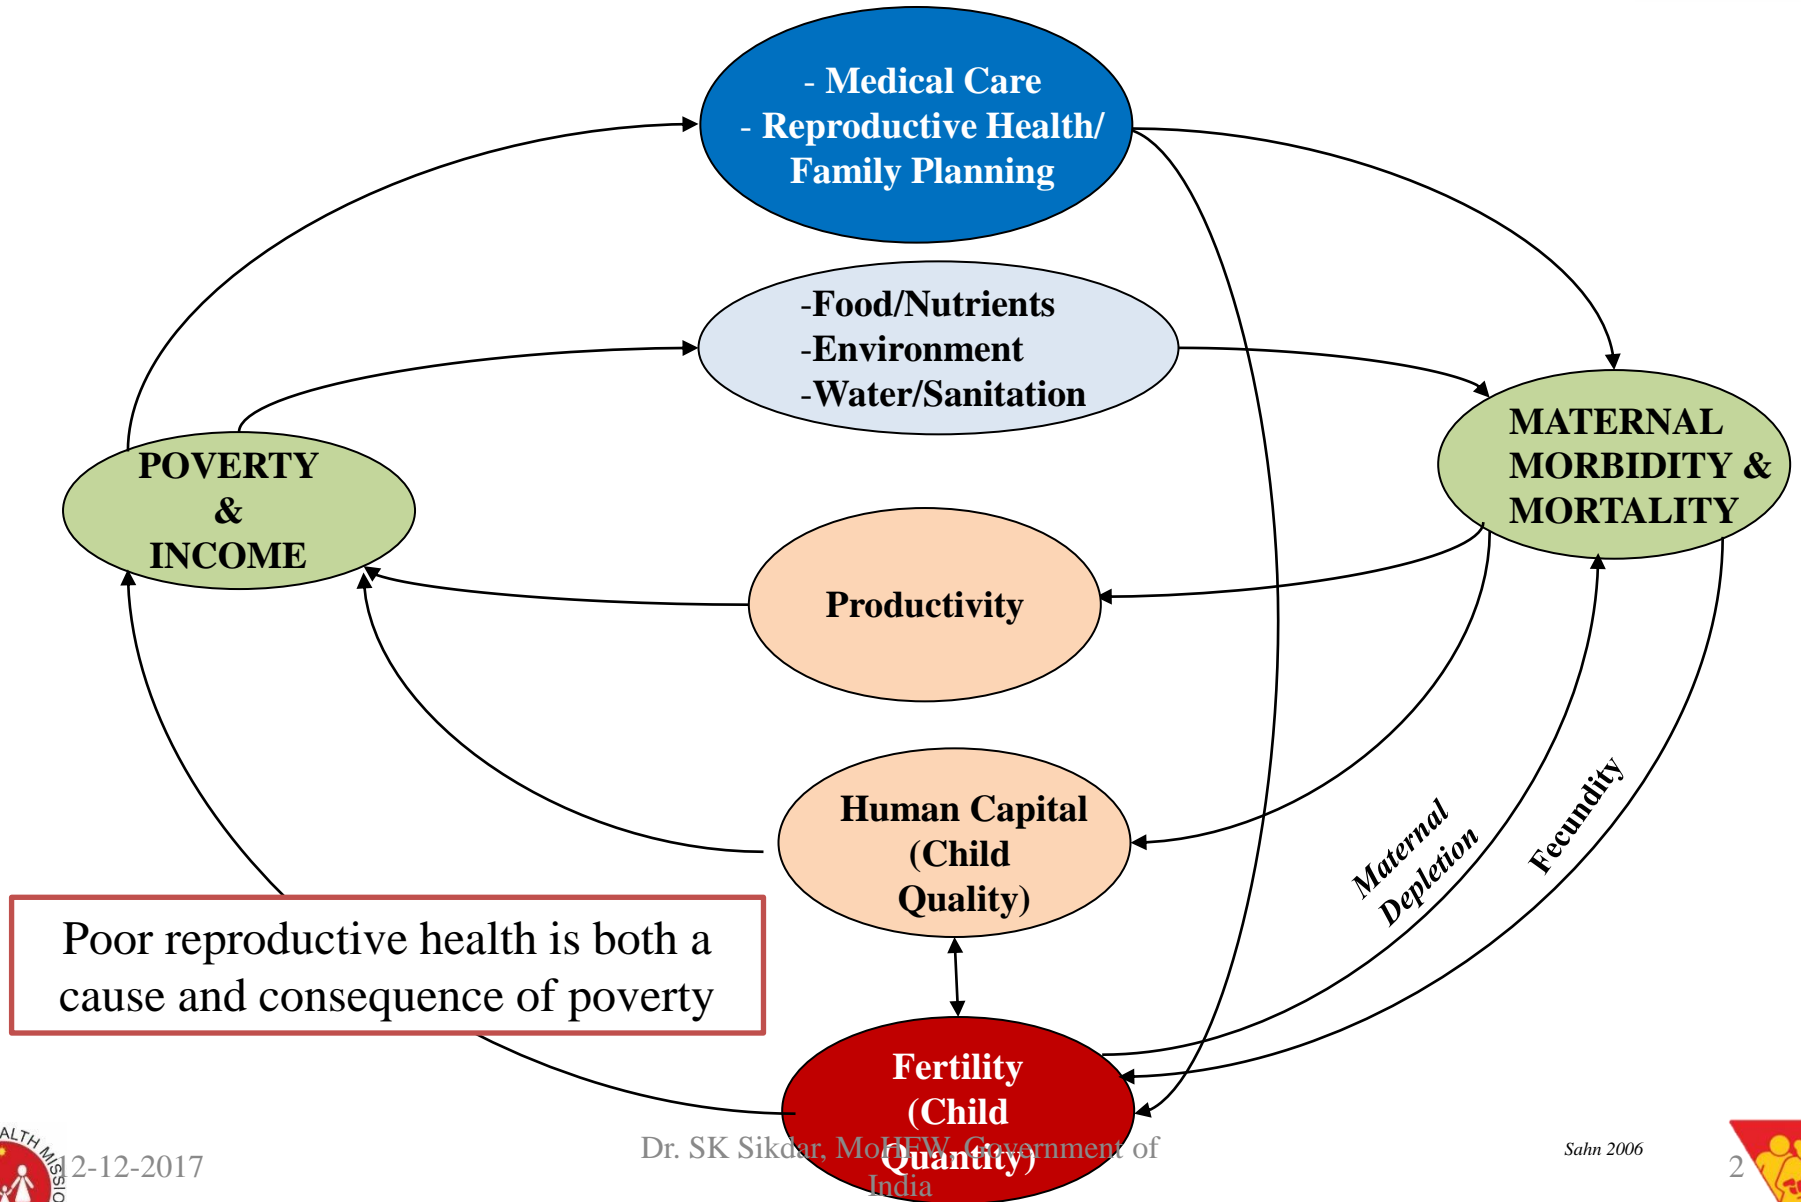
- Medical Care
- Reproductive Health/ Family Planning

-Food/Nutrients
-Environment
-Water/Sanitation

POVERTY & INCOME

MATERNAL MORBIDITY & MORTALITY

Productivity

Human Capital (Child Quality)

Maternal Depletion

Fecundity

Poor reproductive health is both a cause and consequence of poverty

Fertility (Child Quantity)

12-12-2017

Dr. SK Sikdar, MoHFW, Government of India

Sahn 2006

2